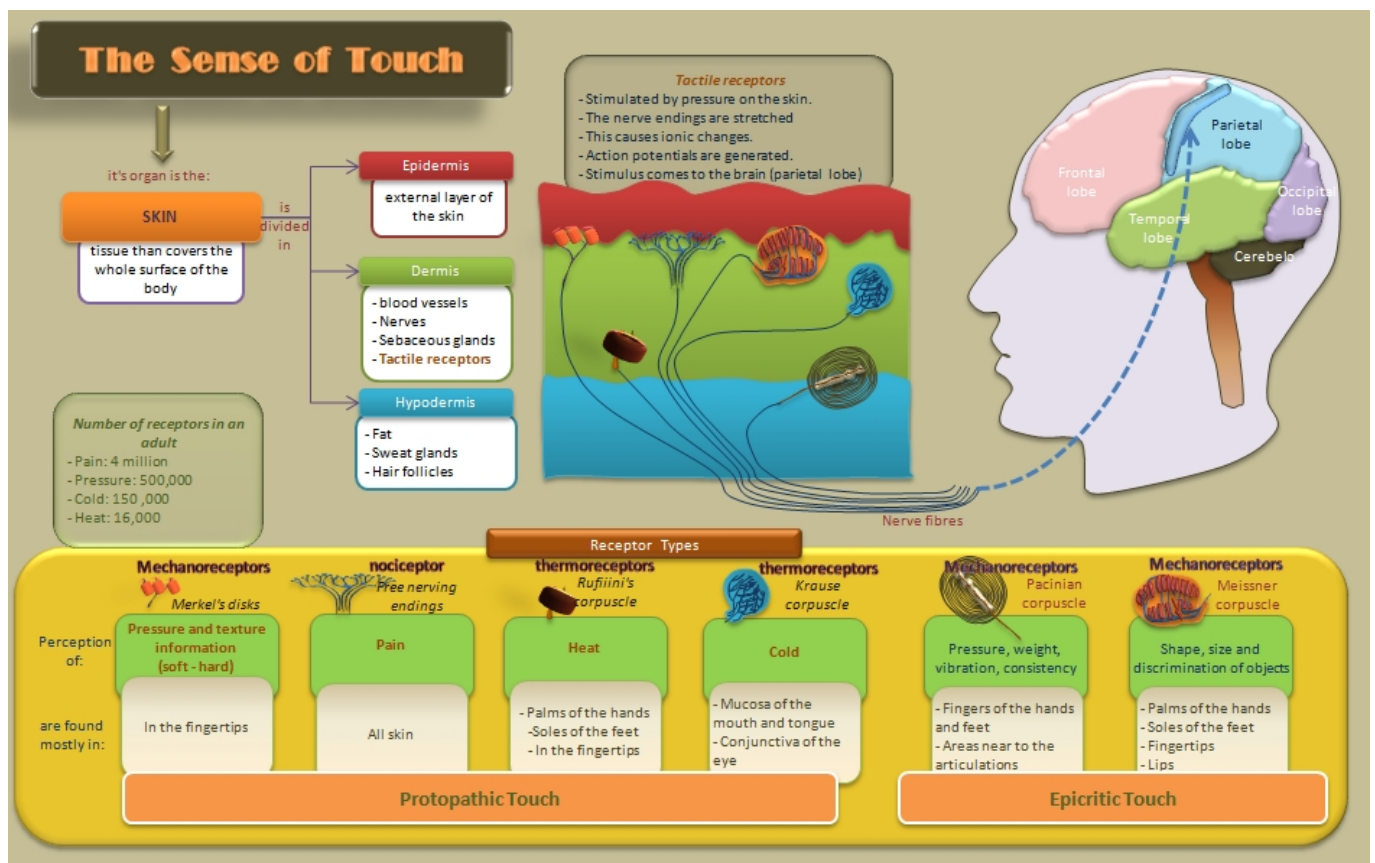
The Sense of Touch

it's organ is the:

SKIN

tissue than covers the whole surface of the body

is divided in

Epidermis

external layer of the skin

Dermis

- blood vessels
- Nerves
- Sebaceous glands
- Tactile receptors

Hypodermis

- Fat
- Sweat glands
- Hair follicles

Number of receptors in an adult
- Pain: 4 million
- Pressure: 500,000
- Cold: 150 ,000
- Heat: 16,000

Tactile receptors
- Stimulated by pressure on the skin.
- The nerve endings are stretched
- This causes ionic changes.
- Action potentials are generated.
- Stimulus comes to the brain (parietal lobe)

Frontal lobe

Parietal lobe

Occipital lobe

Temporal lobe

Cerebelo

Nerve fibres

Receptor Types

Mechanoreceptors
Merkel's disks

nociceptor
Free nerving endings

thermoreceptors
Rufiini's corpuscle

thermoreceptors
Krause corpuscle

Mechanoreceptors
Pacinian corpuscle

Mechanoreceptors
Meissner corpuscle

Perception of:

Pressure and texture information (soft - hard)

Pain

Heat

Cold

Pressure, weight, vibration, consistency

Shape, size and discrimination of objects

are found mostly in:

In the fingertips

All skin

- Palms of the hands
-Soles of the feet
- In the fingertips

- Mucosa of the mouth and tongue
- Conjunctiva of the eye

- Fingers of the hands and feet
- Areas near to the articulations

- Palms of the hands
- Soles of the feet
- Fingertips
- Lips

Protopathic Touch

Epicritic Touch